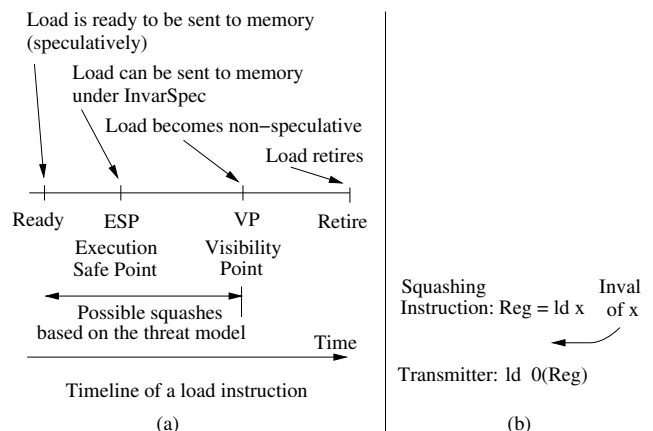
Load is ready to be sent to memory (speculatively)

Load can be sent to memory under InvarSpec

Load becomes non−speculative

Load retires

Ready

ESP

Execution Safe Point

VP

Visibility Point

Retire

Possible squashes based on the threat model

Time

Timeline of a load instruction

(a)

Squashing Instruction: Reg = ld x

Inval of x

Transmitter: ld 0(Reg)

(b)